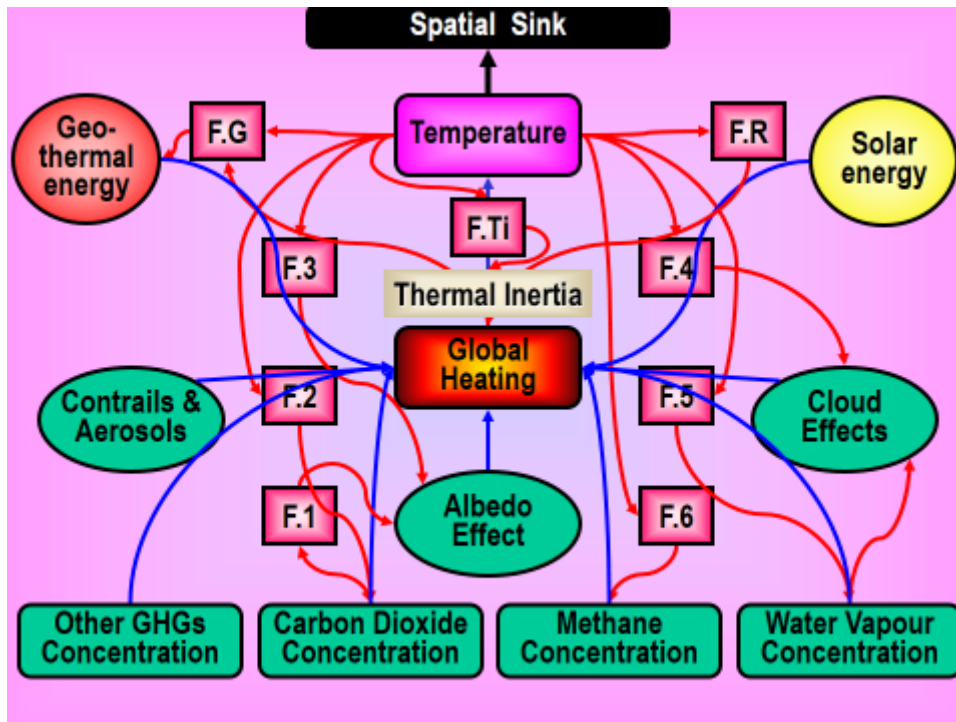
Spatial Sink

Geo-thermal energy

F.G

Temperature

F.R

Solar energy

F.Ti

F.3

F.4

Thermal Inertia

Global Heating

Contrails & Aerosols

F.2

F.5

Cloud Effects

F.1

Albedo Effect

F.6

Other GHGs Concentration

Carbon Dioxide Concentration

Methane Concentration

Water Vapour Concentration